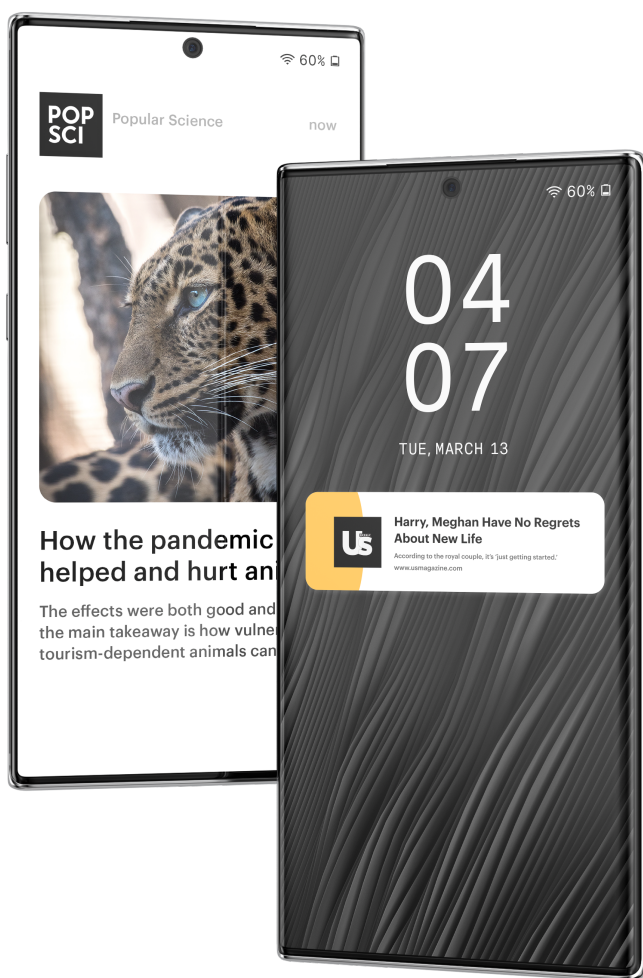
60%

POP SCI Popular Science now

How the pandemic helped and hurt an

The effects were both good and the main takeaway is how vulner tourism-dependent animals can

60%

04
07

TUE, MARCH 13

Us

Harry, Meghan Have No Regrets About New Life

According to the royal couple, it's 'just getting started.'

www.usmagazine.com